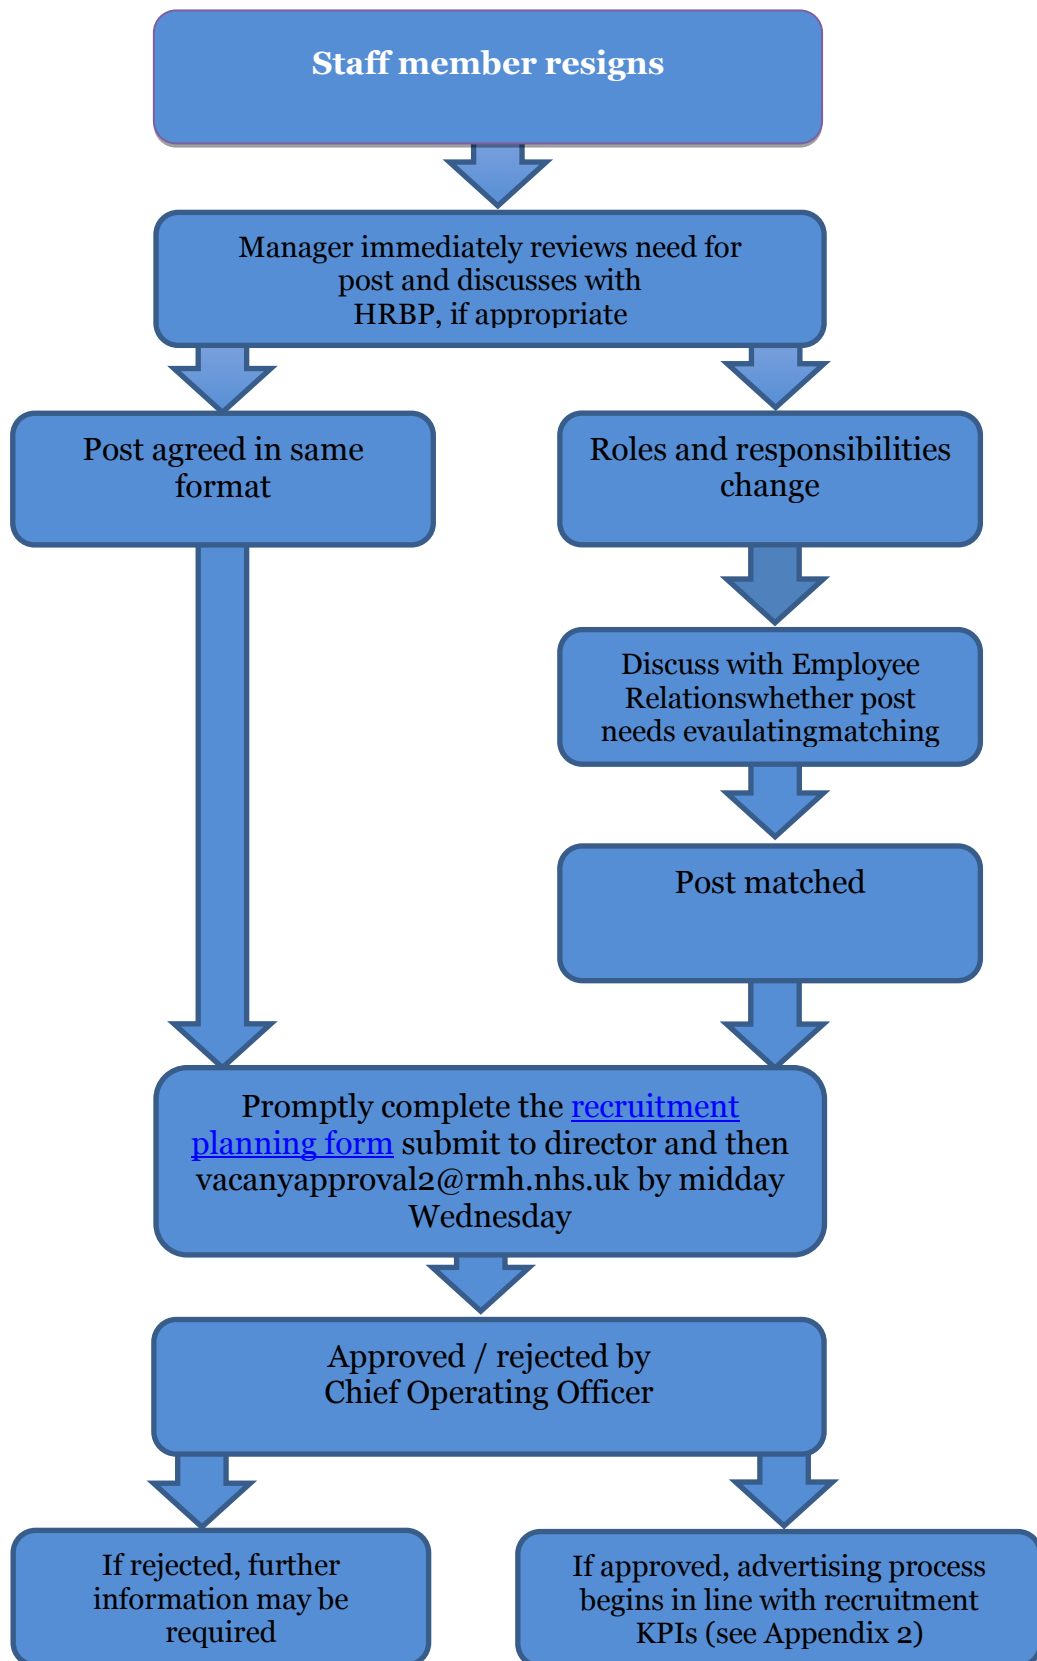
Staff member resigns

Manager immediately reviews need for post and discusses with HRBP, if appropriate

Post agreed in same format

Roles and responsibilities change

Discuss with Employee Relationswhether post needs evaulatingmatching

Post matched

Promptly complete the recruitment planning form submit to director and then vacanyapproval2@rmh.nhs.uk by midday Wednesday

Approved / rejected by Chief Operating Officer

If rejected, further information may be required

If approved, advertising process begins in line with recruitment KPIs (see Appendix 2)